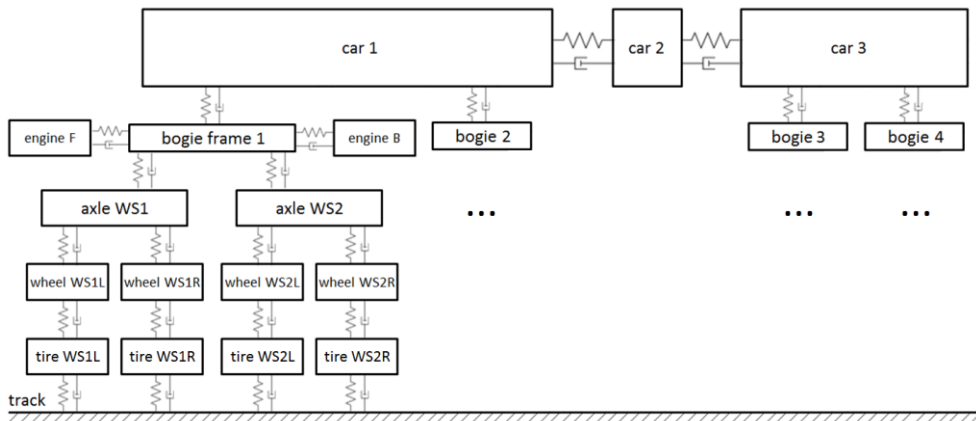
car 1

car 2

car 3

engine F

bogie frame 1

engine B

bogie 2

bogie 3

bogie 4

axle WS1

axle WS2

...

...

...

wheel WS1L

wheel WS1R

wheel WS2L

wheel WS2R

tire WS1L

tire WS1R

tire WS2L

tire WS2R

track